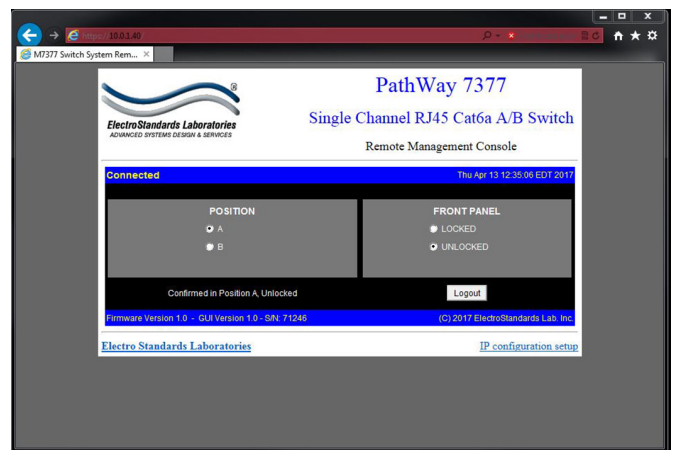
https://10.0.1.40/

M7377 Switch System Rem... ×

ElectroStandards Laboratories
ADVANCED SYSTEMS DESIGN & SERVICES

PathWay 7377

Single Channel RJ45 Cat6a A/B Switch

Remote Management Console

Connected

Thu Apr 13 12:35:06 EDT 2017

POSITION

A

B

FRONT PANEL

LOCKED

UNLOCKED

Confirmed in Position A, Unlocked

Logout

Firmware Version 1.0 - GUI Version 1.0 - S/N: 71246

(C) 2017 ElectroStandards Lab. Inc.

Electro Standards Laboratories

IP configuration setup